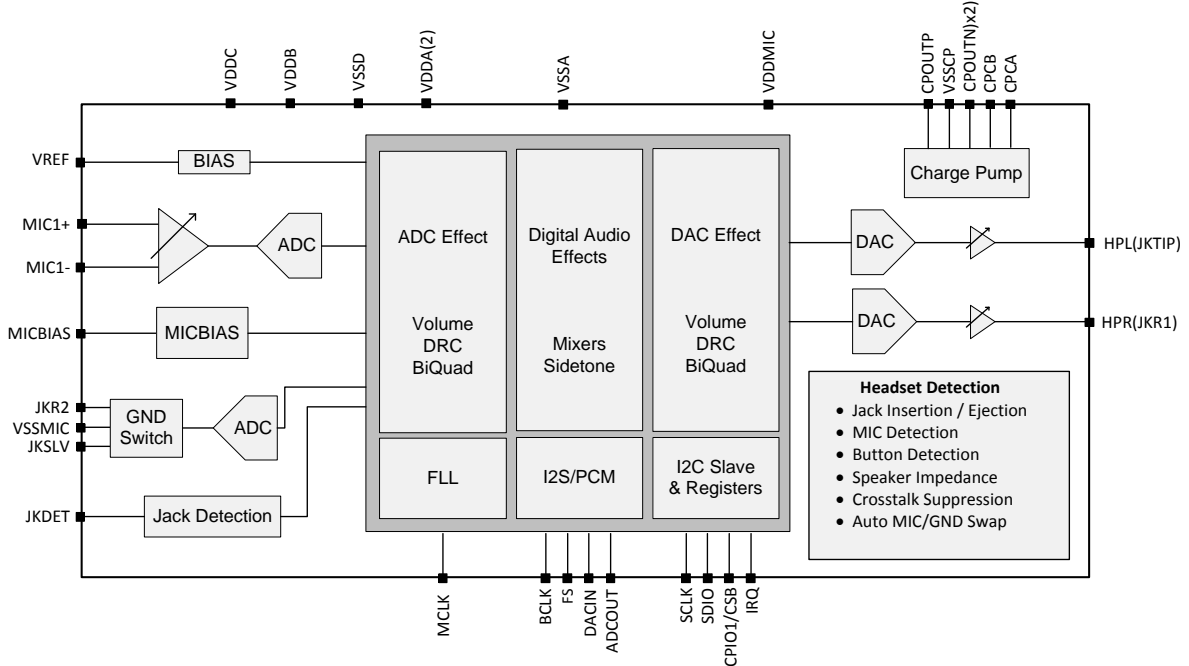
VDDC
VDDB
VSSD
VDDA(2)
VSSA
VDDMIC
CPOUTP
VSSCP
CPOUTN)x2)
CPCB
CPCA

VREF
BIAS
Charge Pump

MIC1+
MIC1-
ADC

ADC Effect

Volume
DRC
BiQuad

Digital Audio Effects

Mixers
Sidetone

DAC Effect

Volume
DRC
BiQuad

DAC
HPL(JKTIP)
DAC
HPR(JKR1)

MICBIAS
MICBIAS

JKR2
VSSMIC
JKSLV
GND Switch
ADC

Headset Detection
• Jack Insertion / Ejection
• MIC Detection
• Button Detection
• Speaker Impedance
• Crosstalk Suppression
• Auto MIC/GND Swap

FLL
I2S/PCM
I2C Slave & Registers

JKDET
Jack Detection

MCLK
BCLK
FS
DACIN
ADCOUT
SCLK
SDIO
CPIO1/CSB
IRQ